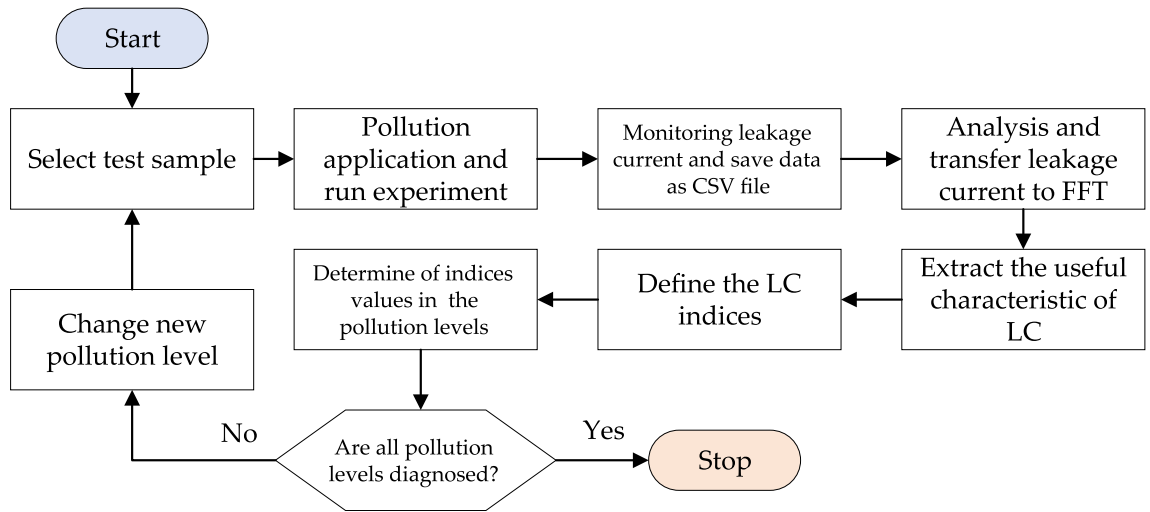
Start

Select test sample

Pollution application and run experiment

Monitoring leakage current and save data as CSV file

Analysis and transfer leakage current to FFT

Extract the useful characteristic of LC

Define the LC indices

Determine of indices values in the pollution levels

Change new pollution level

Are all pollution levels diagnosed?

No

Yes

Stop